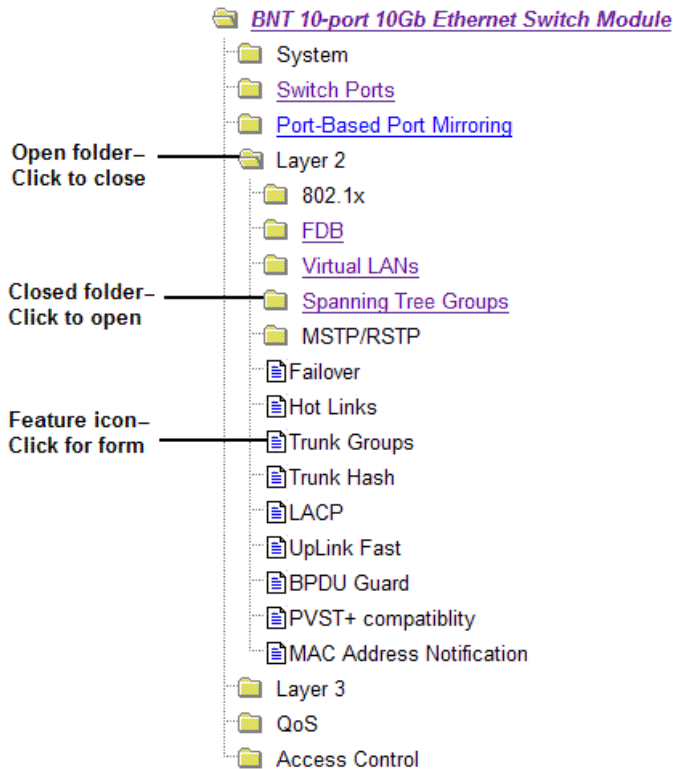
BNT 10-port 10Gb Ethernet Switch Module
System
Switch Ports
Port-Based Port Mirroring
Open folder– Click to close
Layer 2
802.1x
FDB
Virtual LANs
Closed folder– Click to open
Spanning Tree Groups
MSTP/RSTP
Failover
Hot Links
Feature icon– Click for form
Trunk Groups
Trunk Hash
LACP
UpLink Fast
BPDU Guard
PVST+ compatiblity
MAC Address Notification
Layer 3
QoS
Access Control